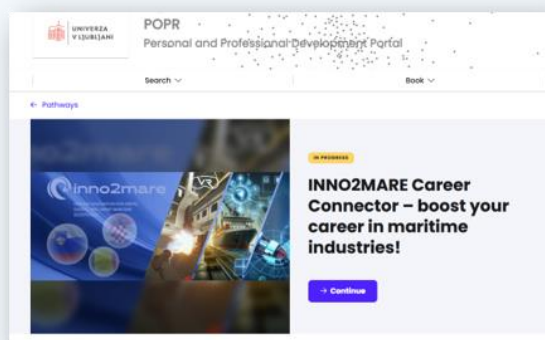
UNIVERZA V LJUBLJANI

POPR
Personal and Professional Development Portal

Search

Book

← Pathways

inno2mare

IN PROGRESS

INNO2MARE Career Connector – boost your career in maritime industries!

→ Continue